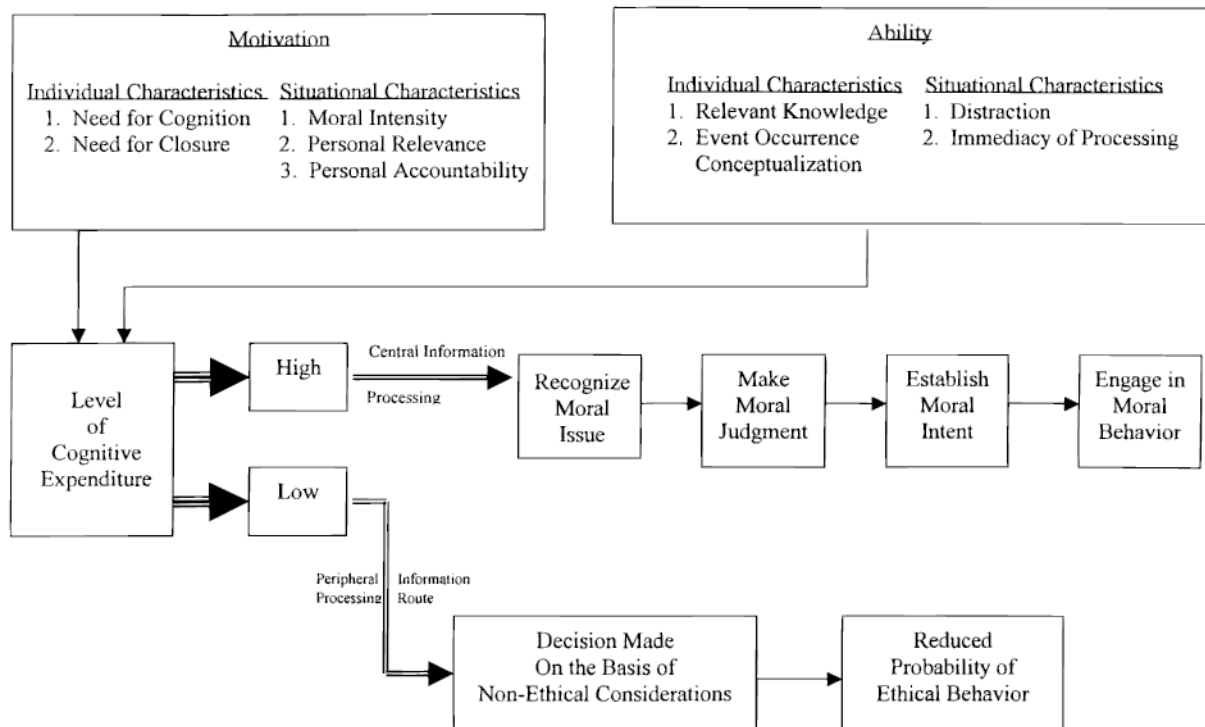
Motivation

Individual Characteristics
1. Need for Cognition
2. Need for Closure

Situational Characteristics
1. Moral Intensity
2. Personal Relevance
3. Personal Accountability

Ability

Individual Characteristics
1. Relevant Knowledge
2. Event Occurrence Conceptualization

Situational Characteristics
1. Distraction
2. Immediacy of Processing

Level of Cognitive Expenditure

High

Central Information Processing

Recognize Moral Issue

Make Moral Judgment

Establish Moral Intent

Engage in Moral Behavior

Low

Peripheral Processing

Information Route

Decision Made On the Basis of Non-Ethical Considerations

Reduced Probability of Ethical Behavior